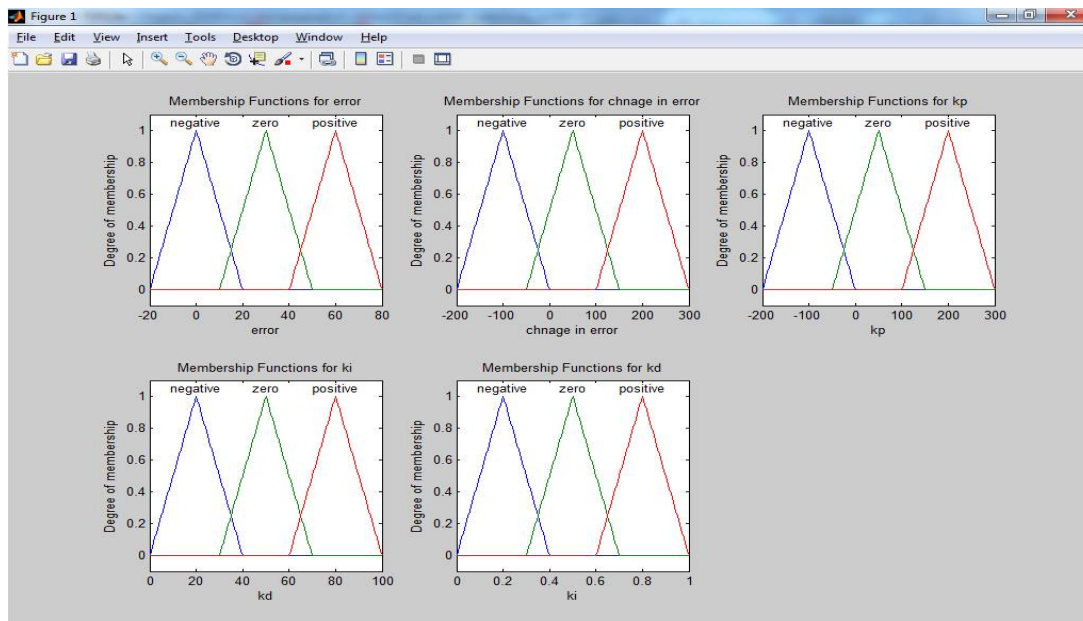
Figure 1

File Edit View Insert Tools Desktop Window Help

Membership Functions for error
negative zero positive
Degree of membership
1
0.8
0.6
0.4
0.2
0
-20 0 20 40 60 80
error

Membership Functions for chnage in error
negative zero positive
Degree of membership
1
0.8
0.6
0.4
0.2
0
-200 -100 0 100 200 300
chnage in error

Membership Functions for kp
negative zero positive
Degree of membership
1
0.8
0.6
0.4
0.2
0
-200 -100 0 100 200 300
kp

Membership Functions for ki
negative zero positive
Degree of membership
1
0.8
0.6
0.4
0.2
0
0 20 40 60 80 100
kd

Membership Functions for kd
negative zero positive
Degree of membership
1
0.8
0.6
0.4
0.2
0
0 0.2 0.4 0.6 0.8 1
ki